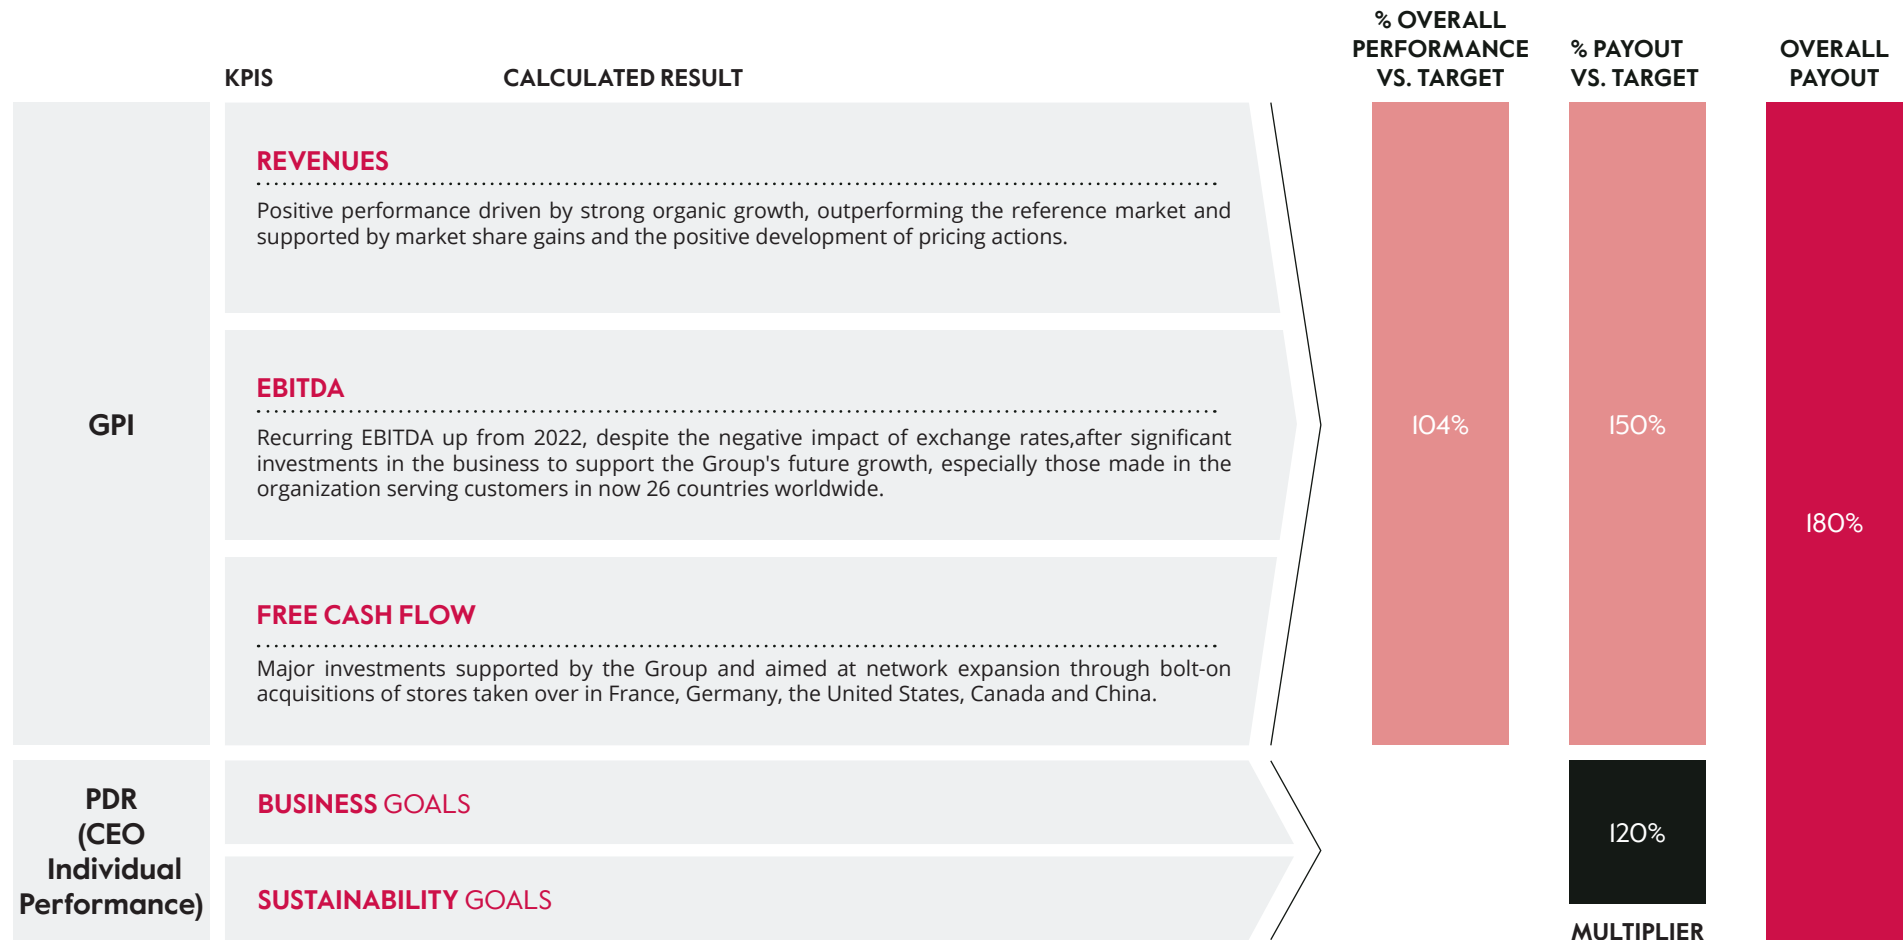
KPIS

CALCULATED RESULT

% OVERALL PERFORMANCE VS. TARGET

% PAYOUT VS. TARGET

OVERALL PAYOUT

GPI

REVENUES

Positive performance driven by strong organic growth, outperforming the reference market and supported by market share gains and the positive development of pricing actions.

EBITDA

Recurring EBITDA up from 2022, despite the negative impact of exchange rates,after significant investments in the business to support the Group's future growth, especially those made in the organization serving customers in now 26 countries worldwide.

FREE CASH FLOW

Major investments supported by the Group and aimed at network expansion through bolt-on acquisitions of stores taken over in France, Germany, the United States, Canada and China.

104%

150%

180%

PDR (CEO Individual Performance)

BUSINESS GOALS

SUSTAINABILITY GOALS

120%

MULTIPLIER